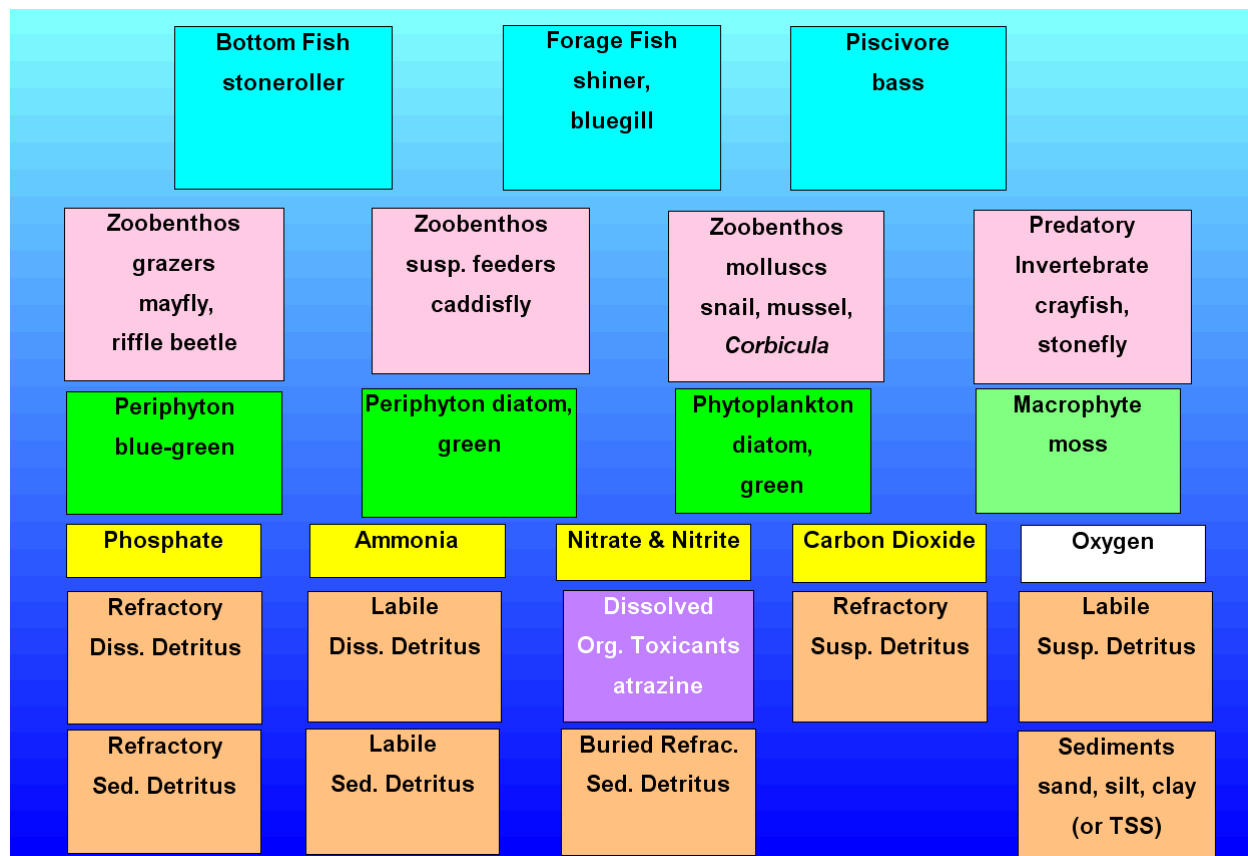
Bottom Fish
stoneroller

Forage Fish
shiner,
bluegill

Piscivore
bass

Zoobenthos
grazers
mayfly,
riffle beetle

Zoobenthos
susp. feeders
caddisfly

Zoobenthos
molluscs
snail, mussel,
Corbicula

Predatory
Invertebrate
crayfish,
stonefly

Periphyton
blue-green

Periphyton diatom,
green

Phytoplankton
diatom,
green

Macrophyte
moss

Phosphate

Ammonia

Nitrate & Nitrite

Carbon Dioxide

Oxygen

Refractory
Diss. Detritus

Labile
Diss. Detritus

Dissolved
Org. Toxicants
atrazine

Refractory
Susp. Detritus

Labile
Susp. Detritus

Refractory
Sed. Detritus

Labile
Sed. Detritus

Buried Refrac.
Sed. Detritus

Sediments
sand, silt, clay
(or TSS)